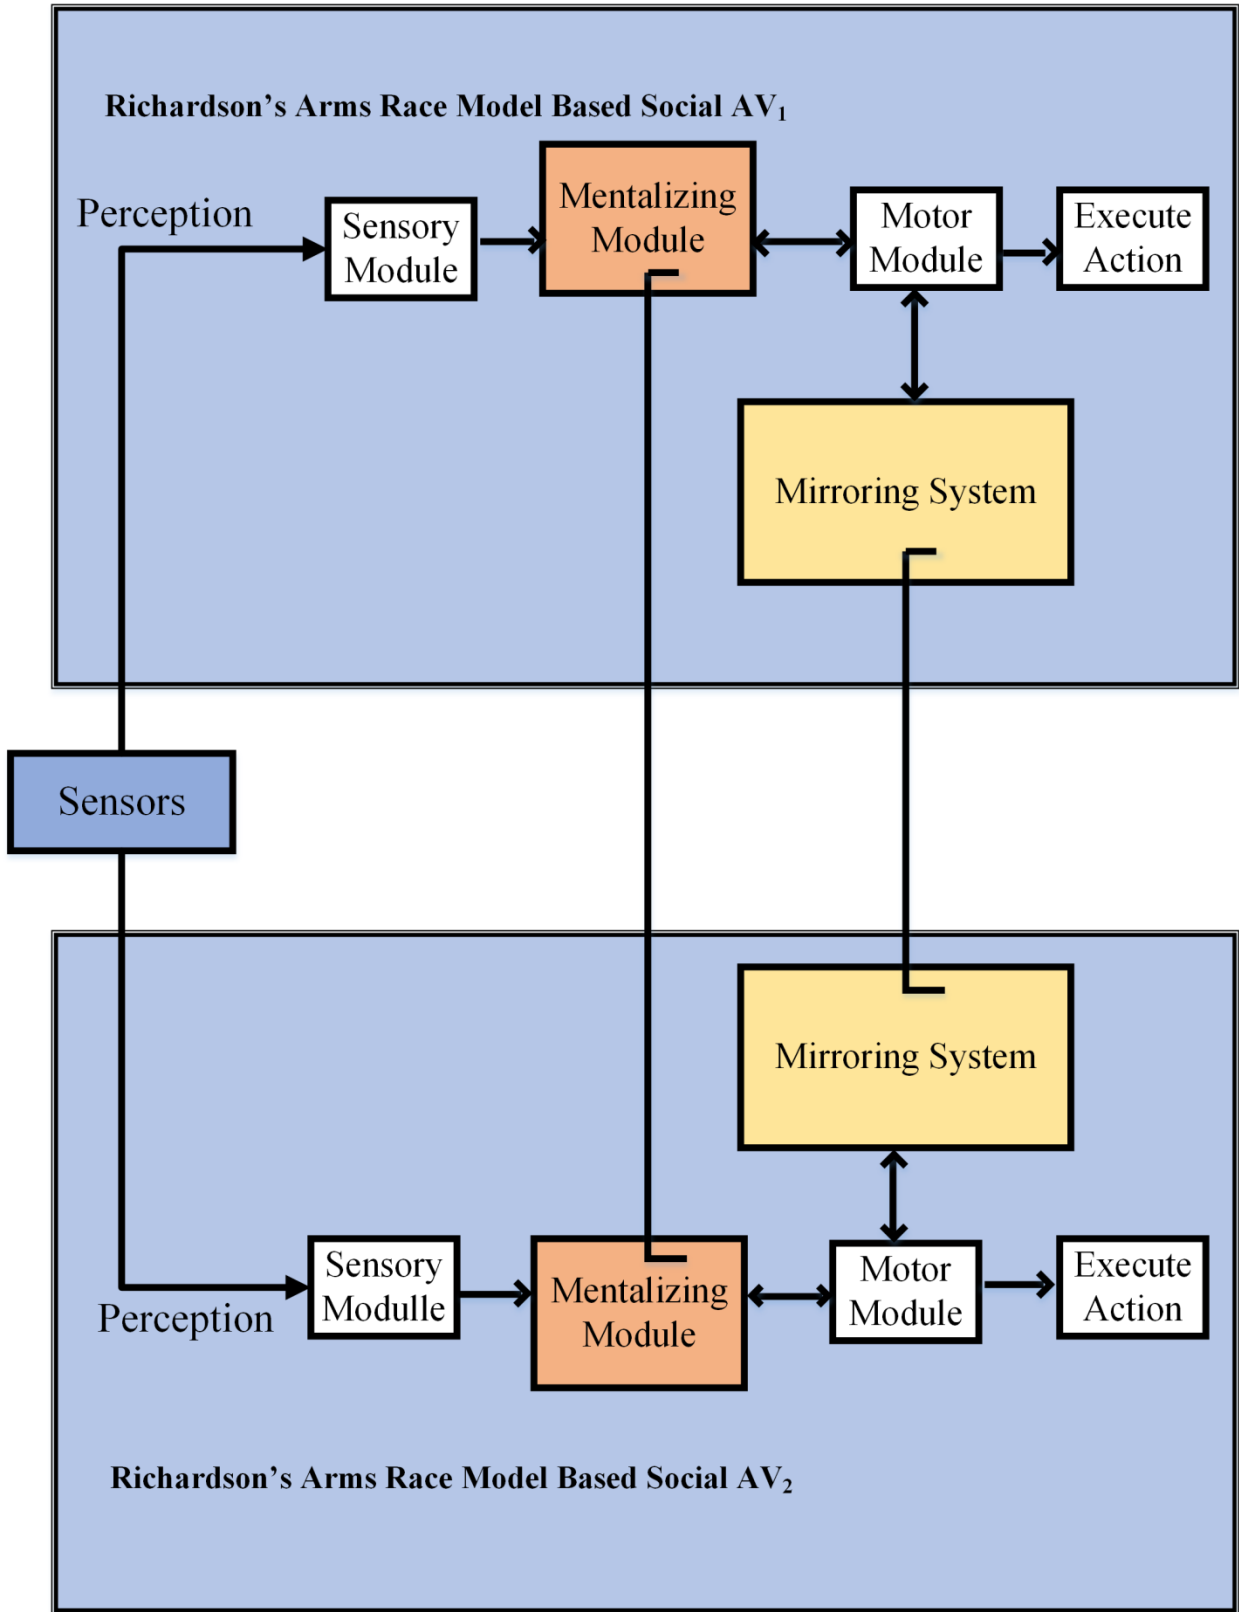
Richardson's Arms Race Model Based Social AV$_1$

Perception

Sensory Module

Mentalizing Module

Motor Module

Execute Action

Mirroring System

Sensors

Mirroring System

Perception

Sensory Modulle

Mentalizing Module

Motor Module

Execute Action

Richardson's Arms Race Model Based Social AV$_2$